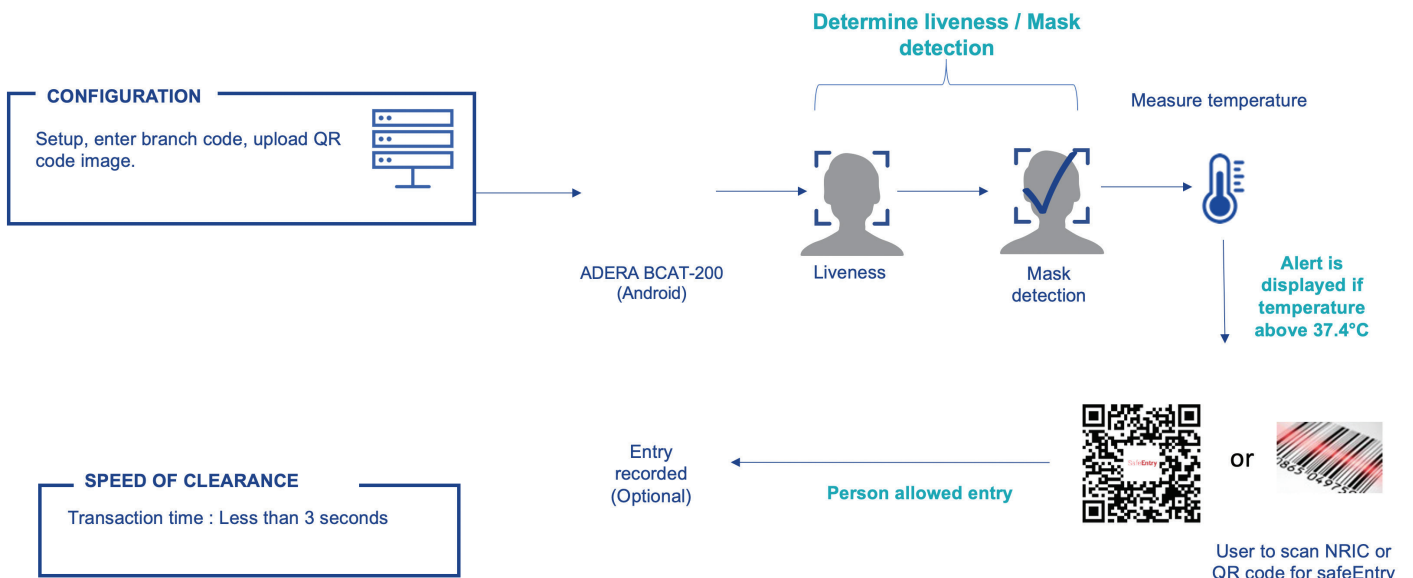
Determine liveness / Mask detection

CONFIGURATION

Setup, enter branch code, upload QR code image.

Measure temperature

ADERA BCAT-200 (Android)

Liveness

Mask detection

Alert is displayed if temperature above 37.4°C

safeEntry

or

Entry recorded (Optional)

Person allowed entry

SPEED OF CLEARANCE

Transaction time : Less than 3 seconds

User to scan NRIC or QR code for safeEntry